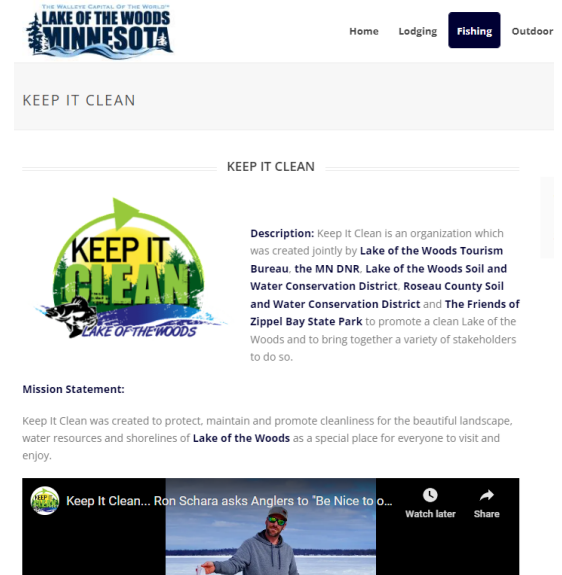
THE WALLEYE CAPITAL OF THE WORLD
LAKE OF THE WOODS MINNESOTA

Home Lodging Fishing Outdoor

KEEP IT CLEAN

KEEP IT CLEAN

KEEP IT CLEAN
LAKE OF THE WOODS

Description: Keep It Clean is an organization which was created jointly by Lake of the Woods Tourism Bureau, the MN DNR, Lake of the Woods Soil and Water Conservation District, Roseau County Soil and Water Conservation District and The Friends of Zippel Bay State Park to promote a clean Lake of the Woods and to bring together a variety of stakeholders to do so.

Mission Statement:

Keep It Clean was created to protect, maintain and promote cleanliness for the beautiful landscape, water resources and shorelines of Lake of the Woods as a special place for everyone to visit and enjoy.

Keep It Clean... Ron Schara asks Anglers to "Be Nice to o...

Watch later

Share